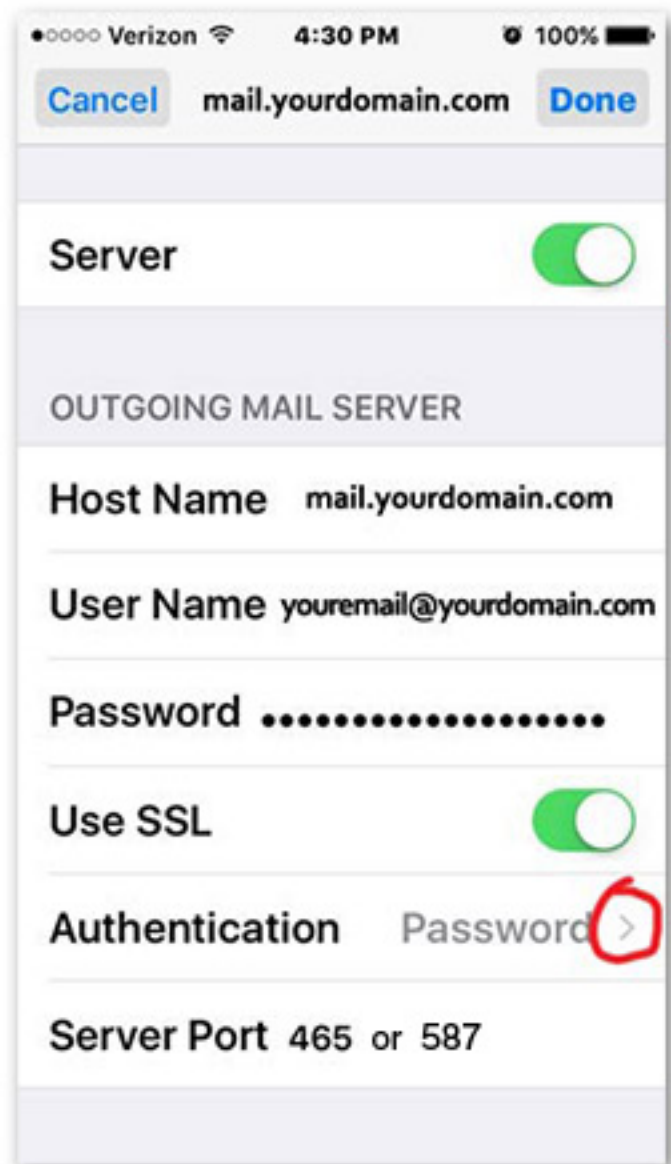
●○○○○ Verizon 4:30 PM 100%

Cancel mail.yourdomain.com Done

Server

OUTGOING MAIL SERVER

Host Name mail.yourdomain.com

User Name youremail@yourdomain.com

Password ••••••••••••••••••

Use SSL

Authentication Password >

Server Port 465 or 587